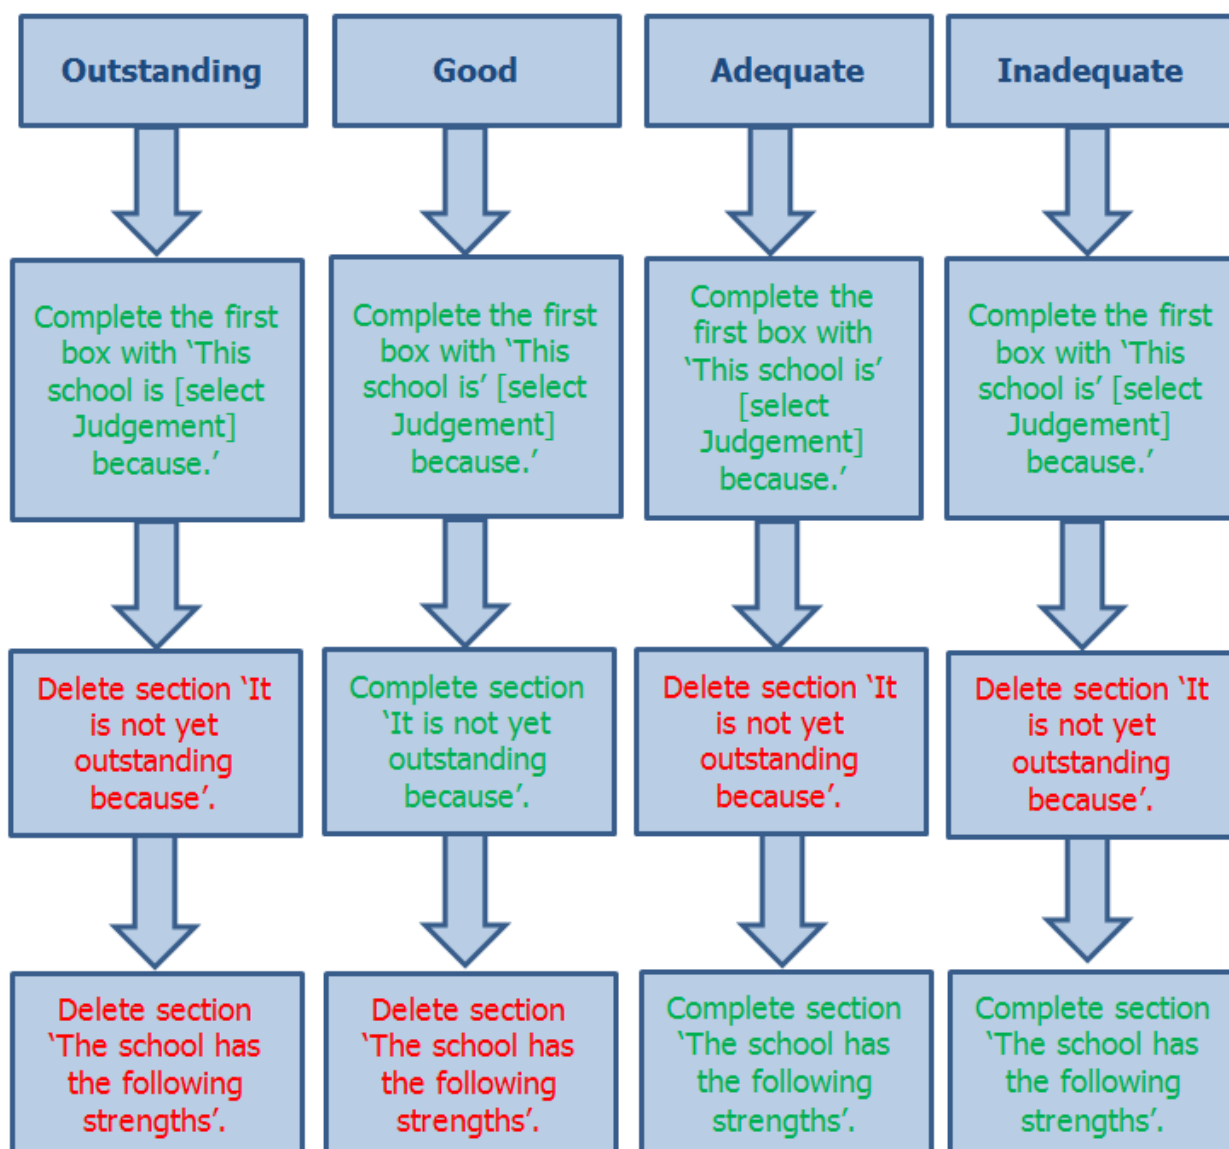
Outstanding

Complete the first box with 'This school is [select Judgement] because.'

Delete section 'It is not yet outstanding because'.

Delete section 'The school has the following strengths'.

Good

Complete the first box with 'This school is' [select Judgement] because.'

Complete section 'It is not yet outstanding because'.

Delete section 'The school has the following strengths'.

Adequate

Complete the first box with 'This school is' [select Judgement] because.'

Delete section 'It is not yet outstanding because'.

Complete section 'The school has the following strengths'.

Inadequate

Complete the first box with 'This school is' [select Judgement] because.'

Delete section 'It is not yet outstanding because'.

Complete section 'The school has the following strengths'.